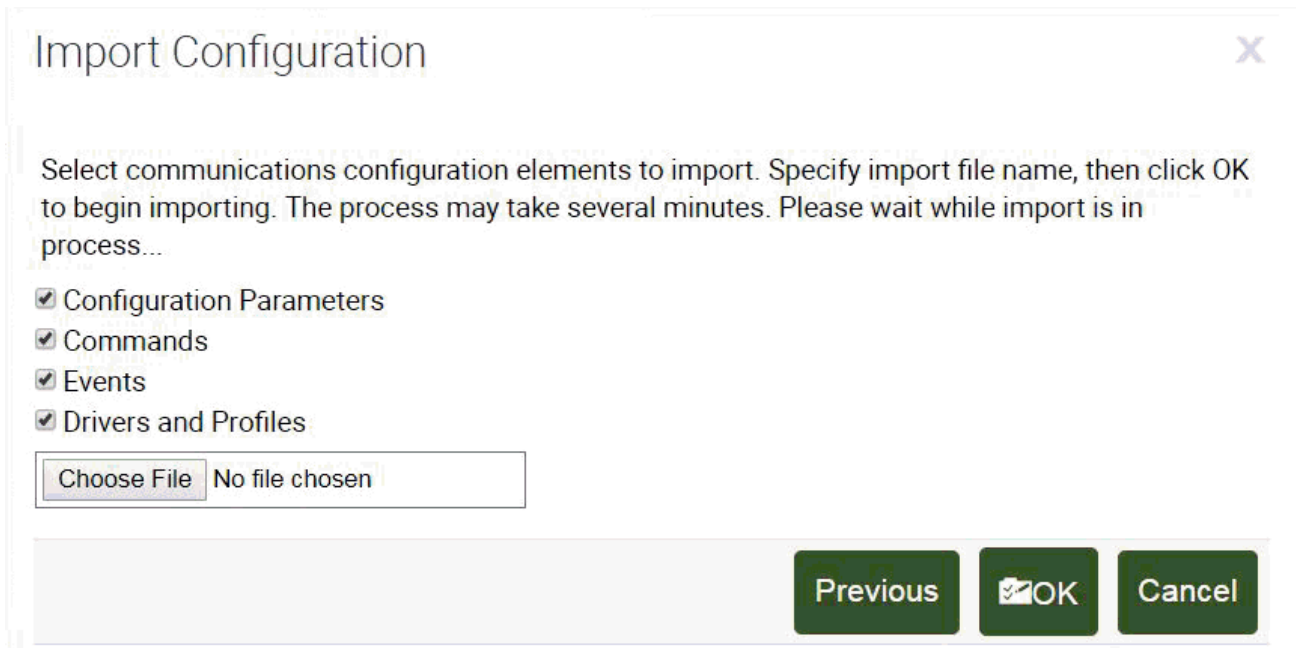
Import Configuration

X

Select communications configuration elements to import. Specify import file name, then click OK to begin importing. The process may take several minutes. Please wait while import is in process...

Configuration Parameters
Commands
Events
Drivers and Profiles

Choose File No file chosen

Previous OK Cancel